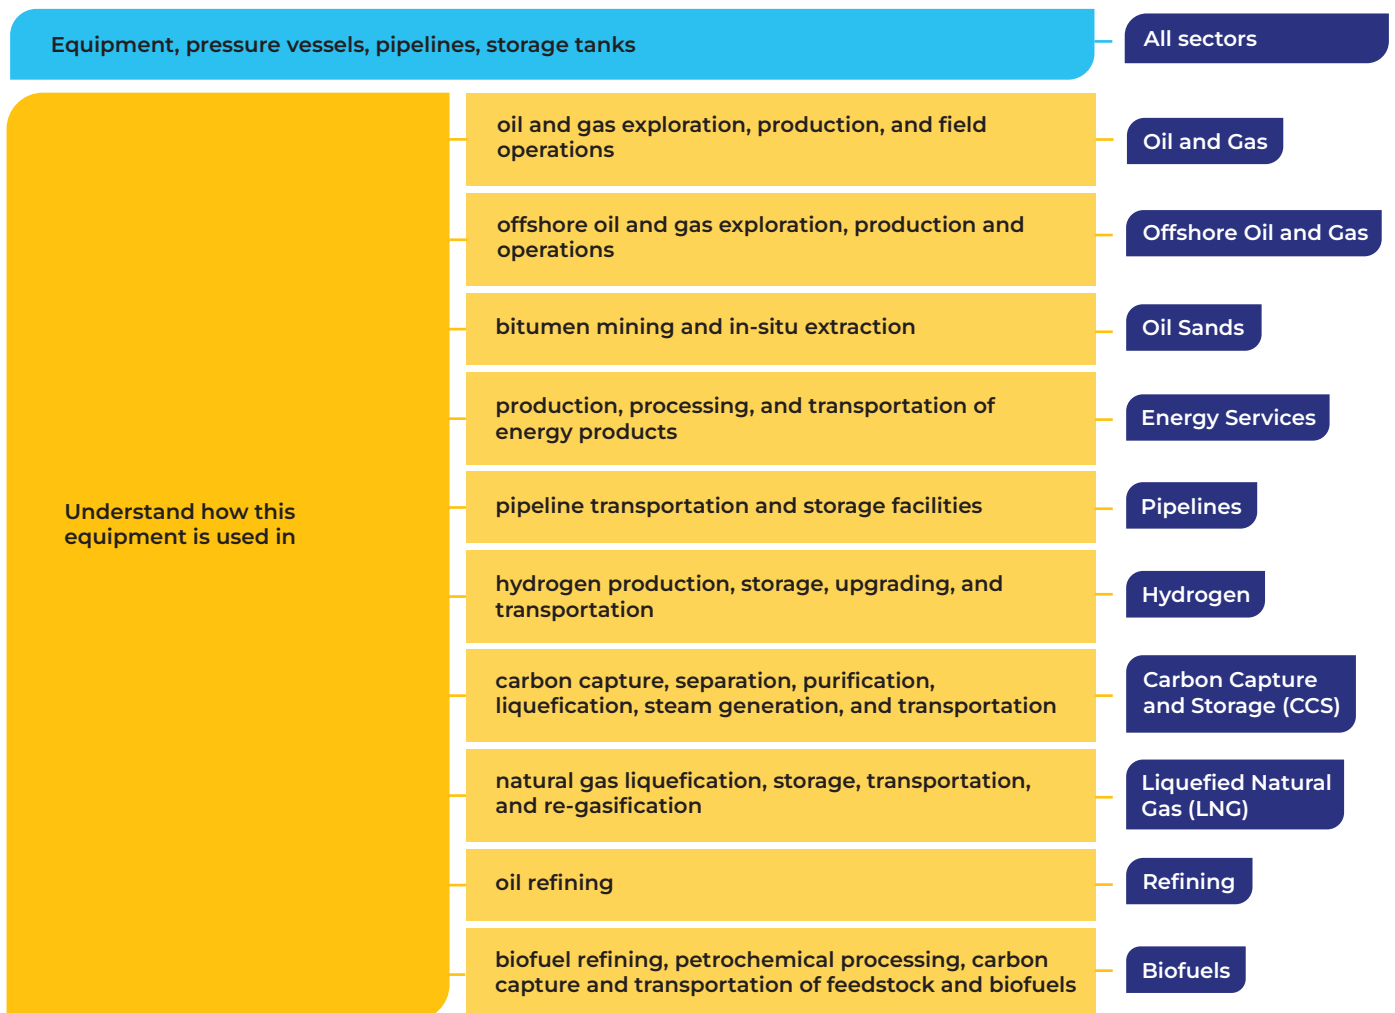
Equipment, pressure vessels, pipelines, storage tanks

All sectors

Understand how this equipment is used in

oil and gas exploration, production, and field operations

Oil and Gas

offshore oil and gas exploration, production and operations

Offshore Oil and Gas

bitumen mining and in-situ extraction

Oil Sands

production, processing, and transportation of energy products

Energy Services

pipeline transportation and storage facilities

Pipelines

hydrogen production, storage, upgrading, and transportation

Hydrogen

carbon capture, separation, purification, liquefication, steam generation, and transportation

Carbon Capture and Storage (CCS)

natural gas liquefication, storage, transportation, and re-gasification

Liquefied Natural Gas (LNG)

oil refining

Refining

biofuel refining, petrochemical processing, carbon capture and transportation of feedstock and biofuels

Biofuels